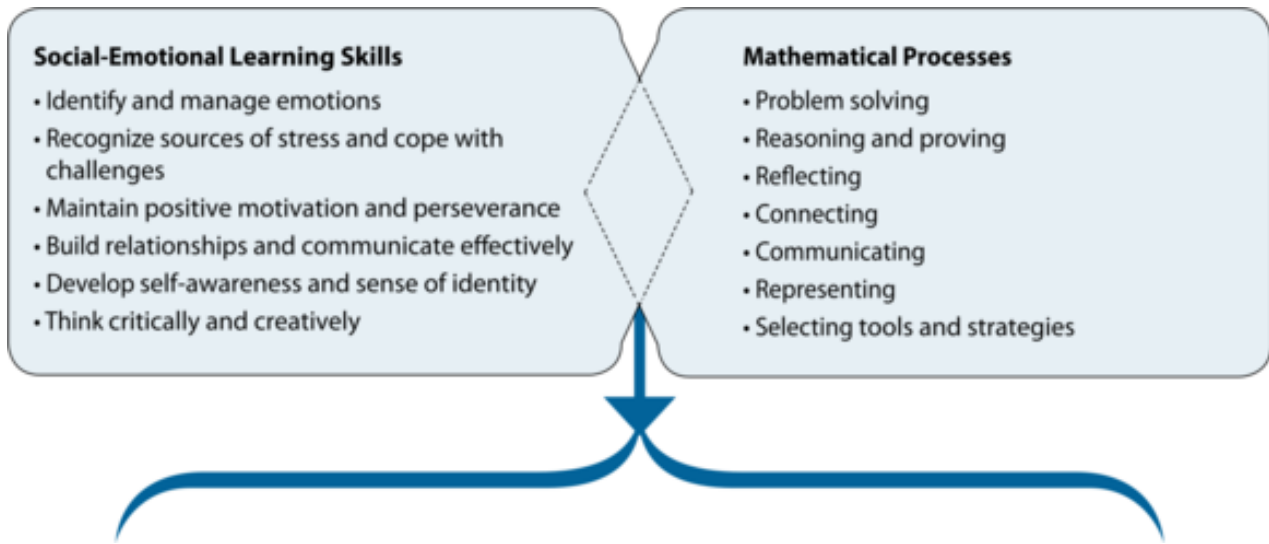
Social-Emotional Learning Skills
• Identify and manage emotions
• Recognize sources of stress and cope with challenges
• Maintain positive motivation and perseverance
• Build relationships and communicate effectively
• Develop self-awareness and sense of identity
• Think critically and creatively

Mathematical Processes
• Problem solving
• Reasoning and proving
• Reflecting
• Connecting
• Communicating
• Representing
• Selecting tools and strategies